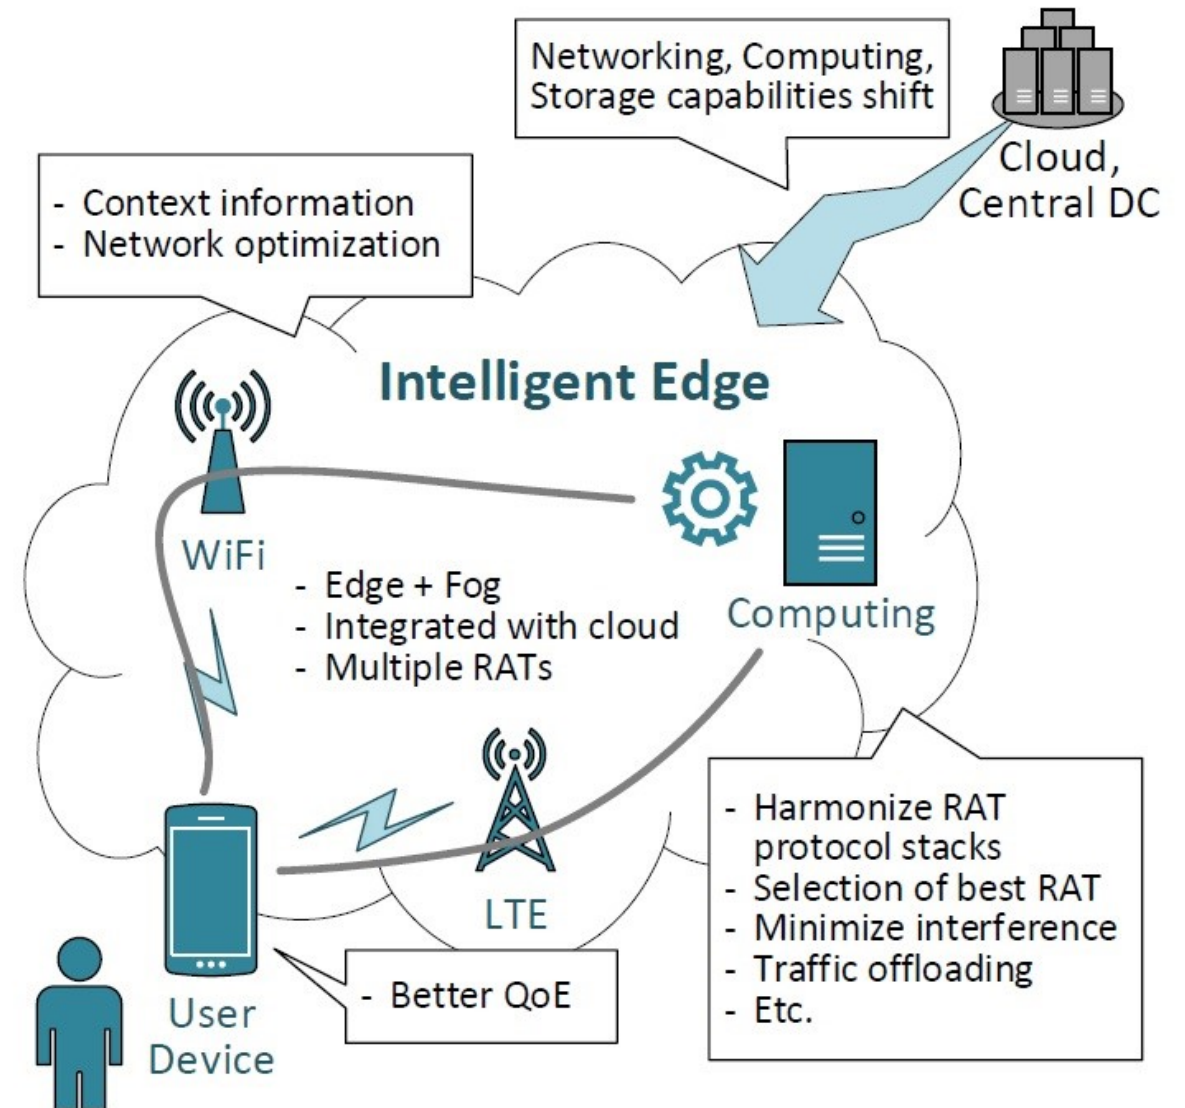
Networking, Computing, Storage capabilities shift

Cloud, Central DC

- Context information
- Network optimization

Intelligent Edge

WiFi

- Edge + Fog
- Integrated with cloud
- Multiple RATs

Computing

LTE

- Harmonize RAT protocol stacks
- Selection of best RAT
- Minimize interference
- Traffic offloading
- Etc.

- Better QoE

User Device